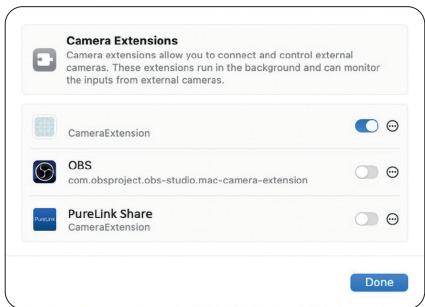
Camera Extensions
Camera extensions allow you to connect and control external cameras. These extensions run in the background and can monitor the inputs from external cameras.

CameraExtension

OBS
com.obsproject.obs-studio.mac-camera-extension

PureLink
PureLink Share
CameraExtension

Done